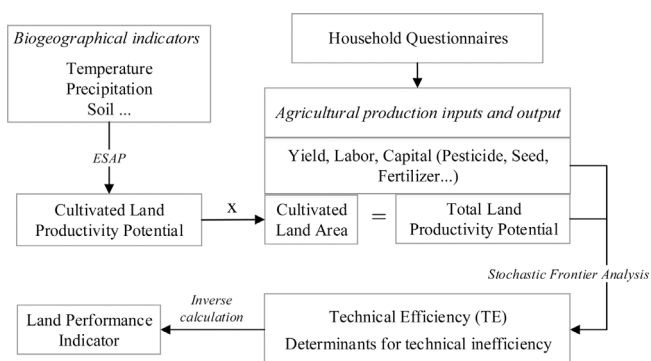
Biogeographical indicators

Temperature
Precipitation
Soil ...

ESAP

Cultivated Land Productivity Potential

x

Household Questionnaires

Agricultural production inputs and output

Yield, Labor, Capital (Pesticide, Seed, Fertilizer...)

Cultivated Land Area

=

Total Land Productivity Potential

Stochastic Frontier Analysis

Land Performance Indicator

Inverse calculation

Technical Efficiency (TE)
Determinants for technical inefficiency